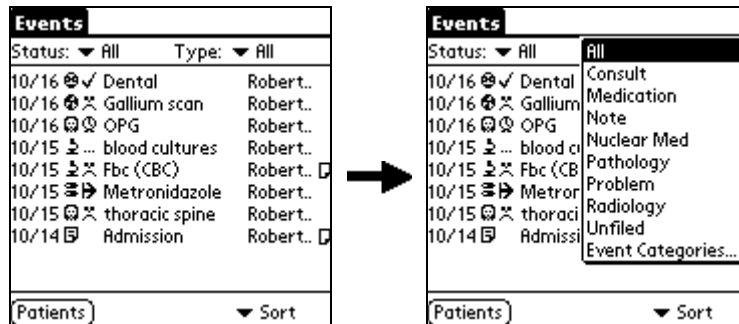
Events

Status: ▾ All Type: ▾ All

10/16 Dental Robert..
10/16 Gallium scan Robert..
10/16 OPG Robert..
10/15 ... blood cultures Robert..
10/15 Fbc (CBC) Robert..
10/15 Metronidazole Robert..
10/15 thoracic spine Robert..
10/14 Admission Robert..

Patients ▾ Sort

Events

Status: ▾ All

10/16 Dental
10/16 Gallium
10/16 OPG
10/15 ... blood c
10/15 Fbc (CB
10/15 Metron
10/15 thoraci
10/14 Admissi

All
Consult
Medication
Note
Nuclear Med
Pathology
Problem
Radiology
Unfiled
Event Categories...

Patients ▾ Sort